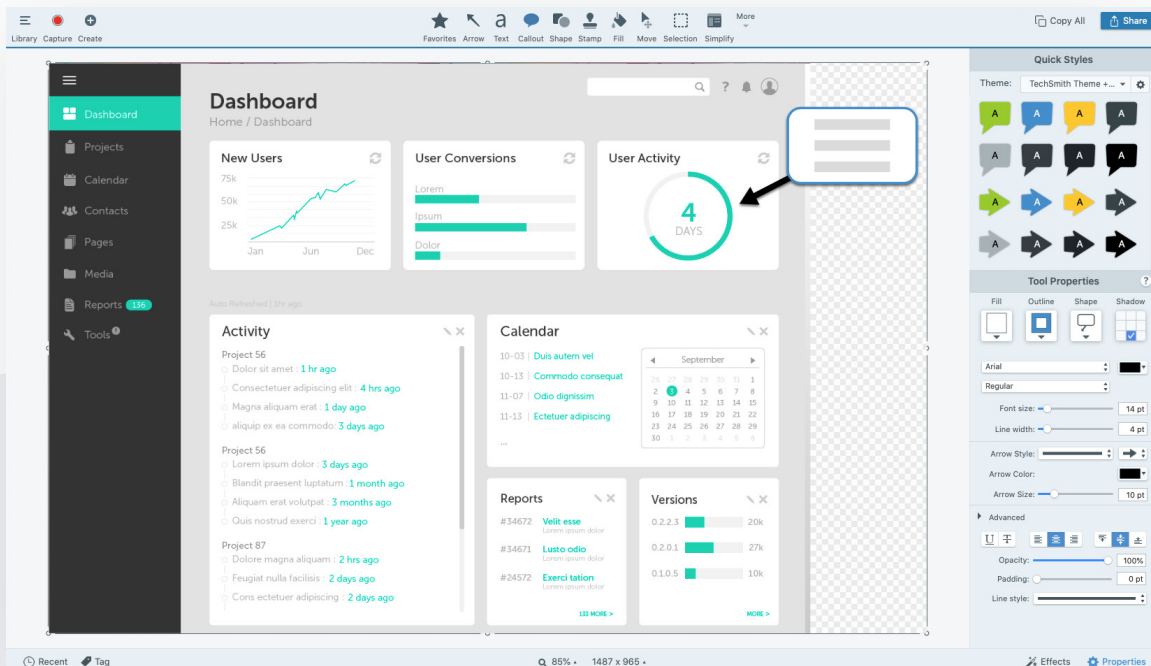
Library Capture Create

Favorites Arrow Text Callout Shape Stamp Fill Move Selection Simplify More

Copy All Share

Dashboard
Projects
Calendar
Contacts
Pages
Media
Reports 136
Tools

Dashboard
Home / Dashboard

New Users
75k
50k
25k
Jan Jun Dec

User Conversions
Lorem
Ipsum
Dolor

User Activity
4
DAYS

Auto Refreshed | 1hr ago

Activity
Project 56
Dolor sit amet : 1 hr ago
Consectetuer adipiscing elit : 4 hrs ago
Magna aliquam erat : 1 day ago
aliquip ex ea commodo: 3 days ago
Project 56
Lorem ipsum dolor : 3 days ago
Blandit praesent luptatum : 1 month ago
Aliquam erat volutpat : 3 months ago
Quis nostrud exerci : 1 year ago
Project 87
Dolore magna aliquam : 2 hrs ago
Feugiat nulla facilisis : 2 days ago
Cons ectetuer adipiscing : 2 days ago

Calendar
10-03 | Duis autem vel
10-13 | Commodo consequat
11-07 | Odio dignissim
11-13 | Ectetuer adipiscing
...

September
26 27 28 29 30 31 1
2 3 4 5 6 7 8
9 10 11 12 13 14 15
16 17 18 19 20 21 22
23 24 25 26 27 28 29
30 1 2 3 4 5 6

Reports
#34672 Velit esse Lorem ipsum dolor
#34671 Lusto odio Lorem ipsum dolor
#24572 Exerci tation Lorem ipsum dolor
132 MORE >

Versions
0.2.2.3 20k
0.2.0.1 27k
0.1.0.5 10k
MORE >

Quick Styles
Theme: TechSmith Theme +...
A A A A
A A A A

Tool Properties
Fill Outline Shape Shadow
Arial
Regular
Font size: 14 pt
Line width: 4 pt
Arrow Style:
Arrow Color:
Arrow Size: 10 pt
Advanced
Opacity: 100%
Padding: 0 pt
Line style:

Recent Tag
85% 1487 x 965
Effects Properties